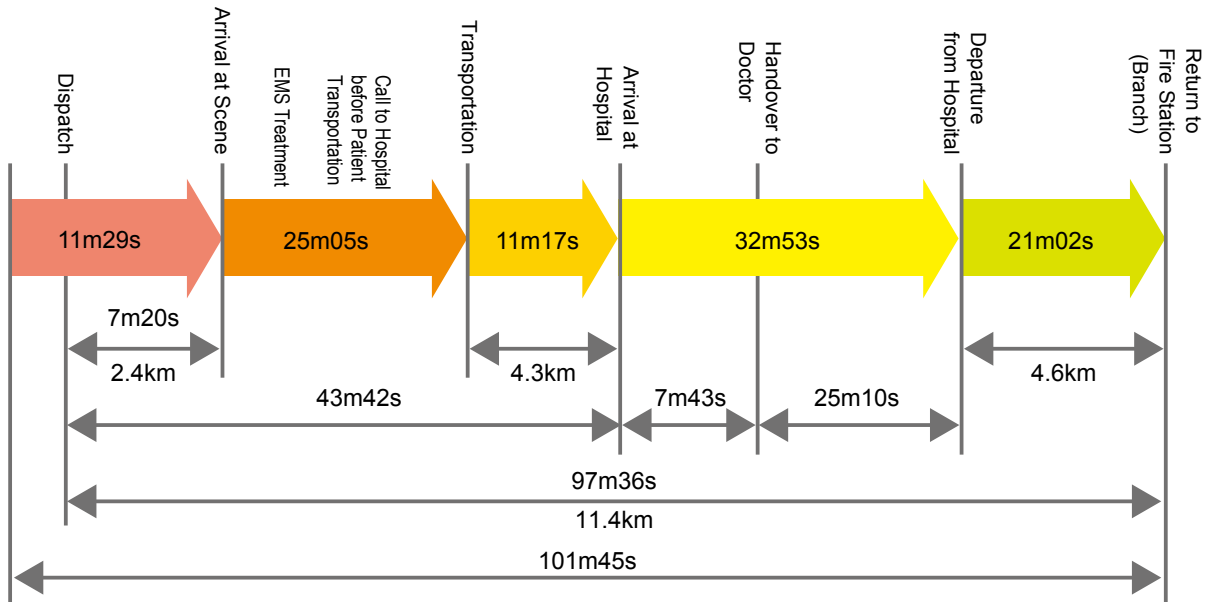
Dispatch

Arrival at Scene

EMS Treatment

Call to Hospital before Patient Transportation

Transportation

Arrival at Hospital

Handover to Doctor

Departure from Hospital

Return to Fire Station (Branch)

11m29s

25m05s

11m17s

32m53s

21m02s

7m20s

2.4km

4.3km

4.6km

43m42s

7m43s

25m10s

97m36s

11.4km

101m45s